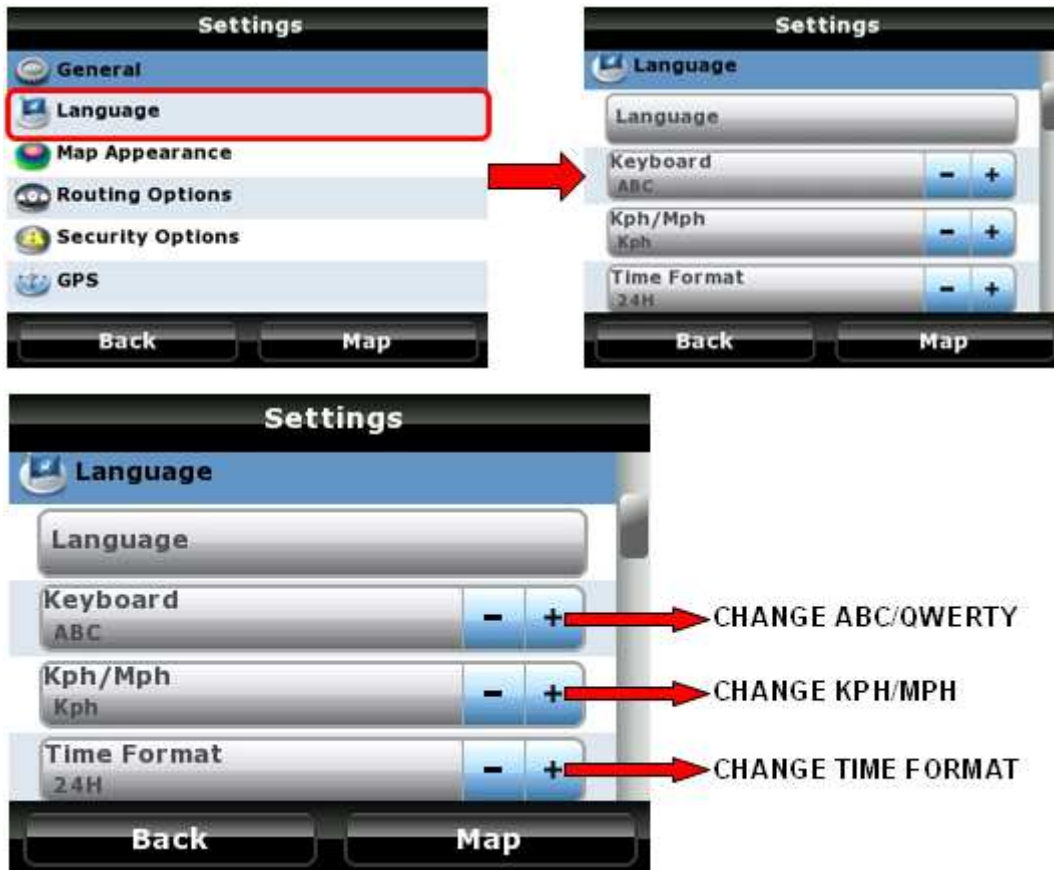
Settings

General

Language

Map Appearance

Routing Options

Security Options

GPS

Back

Map

Settings

Language

Language

Keyboard
ABC

- +

Kph/Mph
Kph

- +

Time Format
24H

- +

Back

Map

Settings

Language

Language

Keyboard
ABC

- +

CHANGE ABC/QWERTY

Kph/Mph
Kph

- +

CHANGE KPH/MPH

Time Format
24H

- +

CHANGE TIME FORMAT

Back

Map